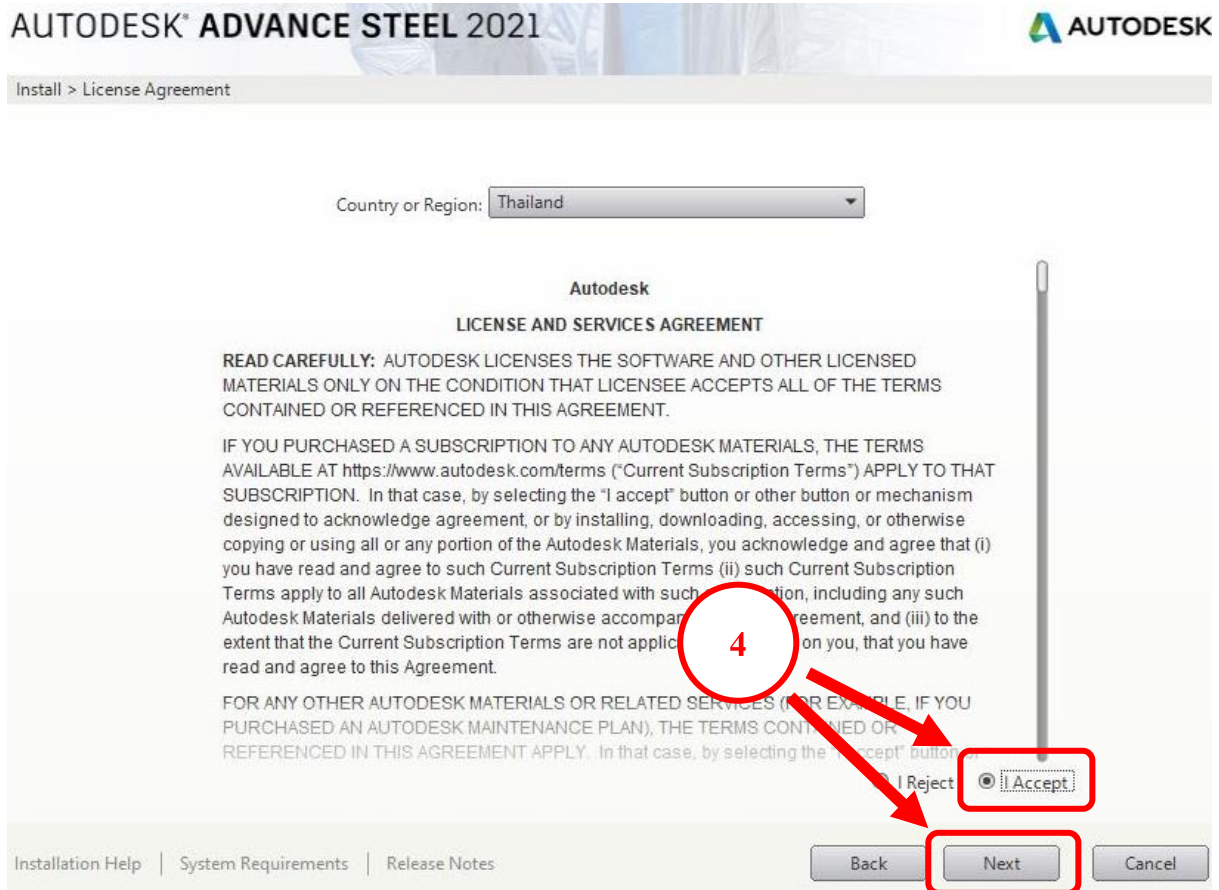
AUTODESK® ADVANCE STEEL 2021

AUTODESK

Install > License Agreement

Country or Region: Thailand

Autodesk

LICENSE AND SERVICES AGREEMENT

READ CAREFULLY: AUTODESK LICENSES THE SOFTWARE AND OTHER LICENSED MATERIALS ONLY ON THE CONDITION THAT LICENSEE ACCEPTS ALL OF THE TERMS CONTAINED OR REFERENCED IN THIS AGREEMENT.

IF YOU PURCHASED A SUBSCRIPTION TO ANY AUTODESK MATERIALS, THE TERMS AVAILABLE AT https://www.autodesk.com/terms ("Current Subscription Terms") APPLY TO THAT SUBSCRIPTION. In that case, by selecting the "I accept" button or other button or mechanism designed to acknowledge agreement, or by installing, downloading, accessing, or otherwise copying or using all or any portion of the Autodesk Materials, you acknowledge and agree that (i) you have read and agree to such Current Subscription Terms (ii) such Current Subscription Terms apply to all Autodesk Materials associated with such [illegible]tion, including any such Autodesk Materials delivered with or otherwise accompan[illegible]reement, and (iii) to the extent that the Current Subscription Terms are not applic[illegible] on you, that you have read and agree to this Agreement.

FOR ANY OTHER AUTODESK MATERIALS OR RELATED SERVICES ([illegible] EXA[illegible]LE, IF YOU PURCHASED AN AUTODESK MAINTENANCE PLAN), THE TERMS CONT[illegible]NED OR REFERENCED IN THIS AGREEMENT APPLY. In that case, by selecting the "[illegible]ccept" button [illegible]

4

I Reject I Accept

Installation Help | System Requirements | Release Notes

Back Next Cancel